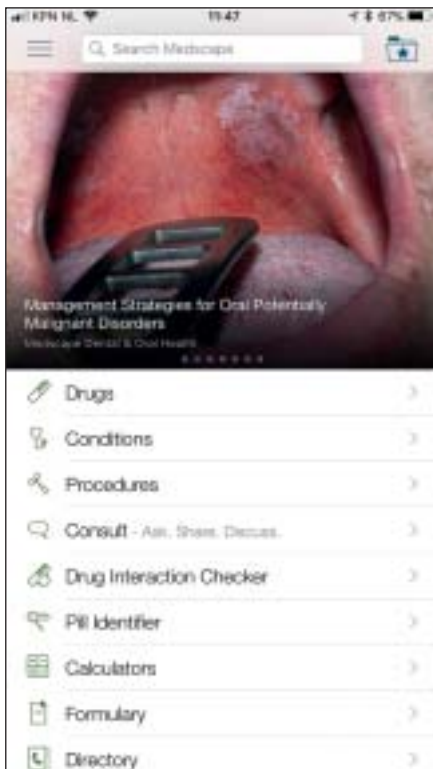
KPN NL 11:47 67%

Search Medscape

Management Strategies for Oral Potentially Malignant Disorders
Medscape Dental & Oral Health

Drugs

Conditions

Procedures

Consult - Ask. Share. Discuss.

Drug Interaction Checker

Pill Identifier

Calculators

Formulary

Directory